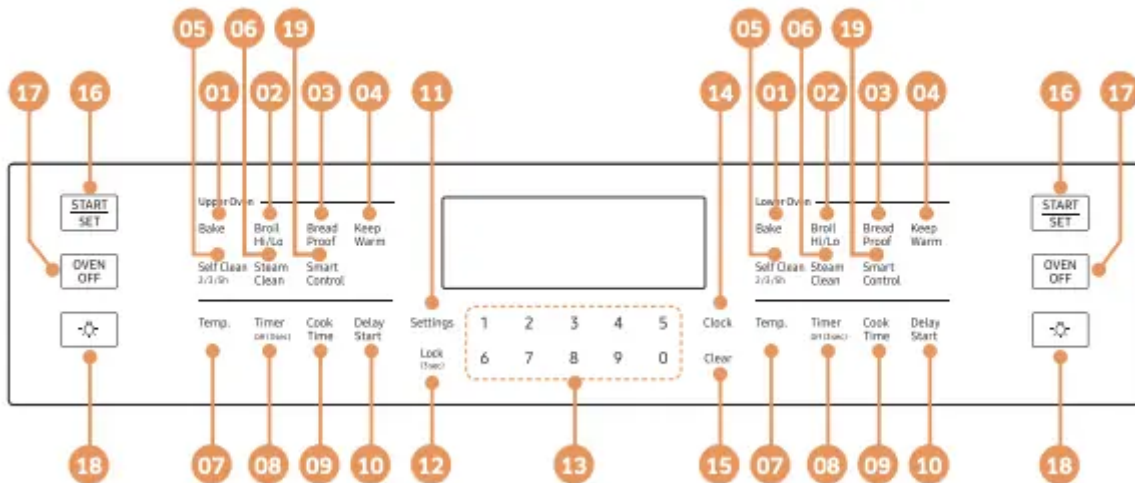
05 06 19
17 16 01 02 03 04 11
14 01 02 03 04 16 17
05 06 19

START
SET

OVEN
OFF

-☼-

Upper Oven
Bake
Broil
Hi/Lo
Bread
Proof
Keep
Warm
Self Clean
2/3/5h
Steam
Clean
Smart
Control

Temp.
Timer
Off (3sec)
Cook
Time
Delay
Start

Settings
Lock
(3sec)

1 2 3 4 5
6 7 8 9 0

Clock
Clear

Lower Oven
Bake
Broil
Hi/Lo
Bread
Proof
Keep
Warm
Self Clean
2/3/5h
Steam
Clean
Smart
Control

Temp.
Timer
Off (3sec)
Cook
Time
Delay
Start

START
SET

OVEN
OFF

-☼-

18 07 08 09 10 12 13 15 07 08 09 10 18